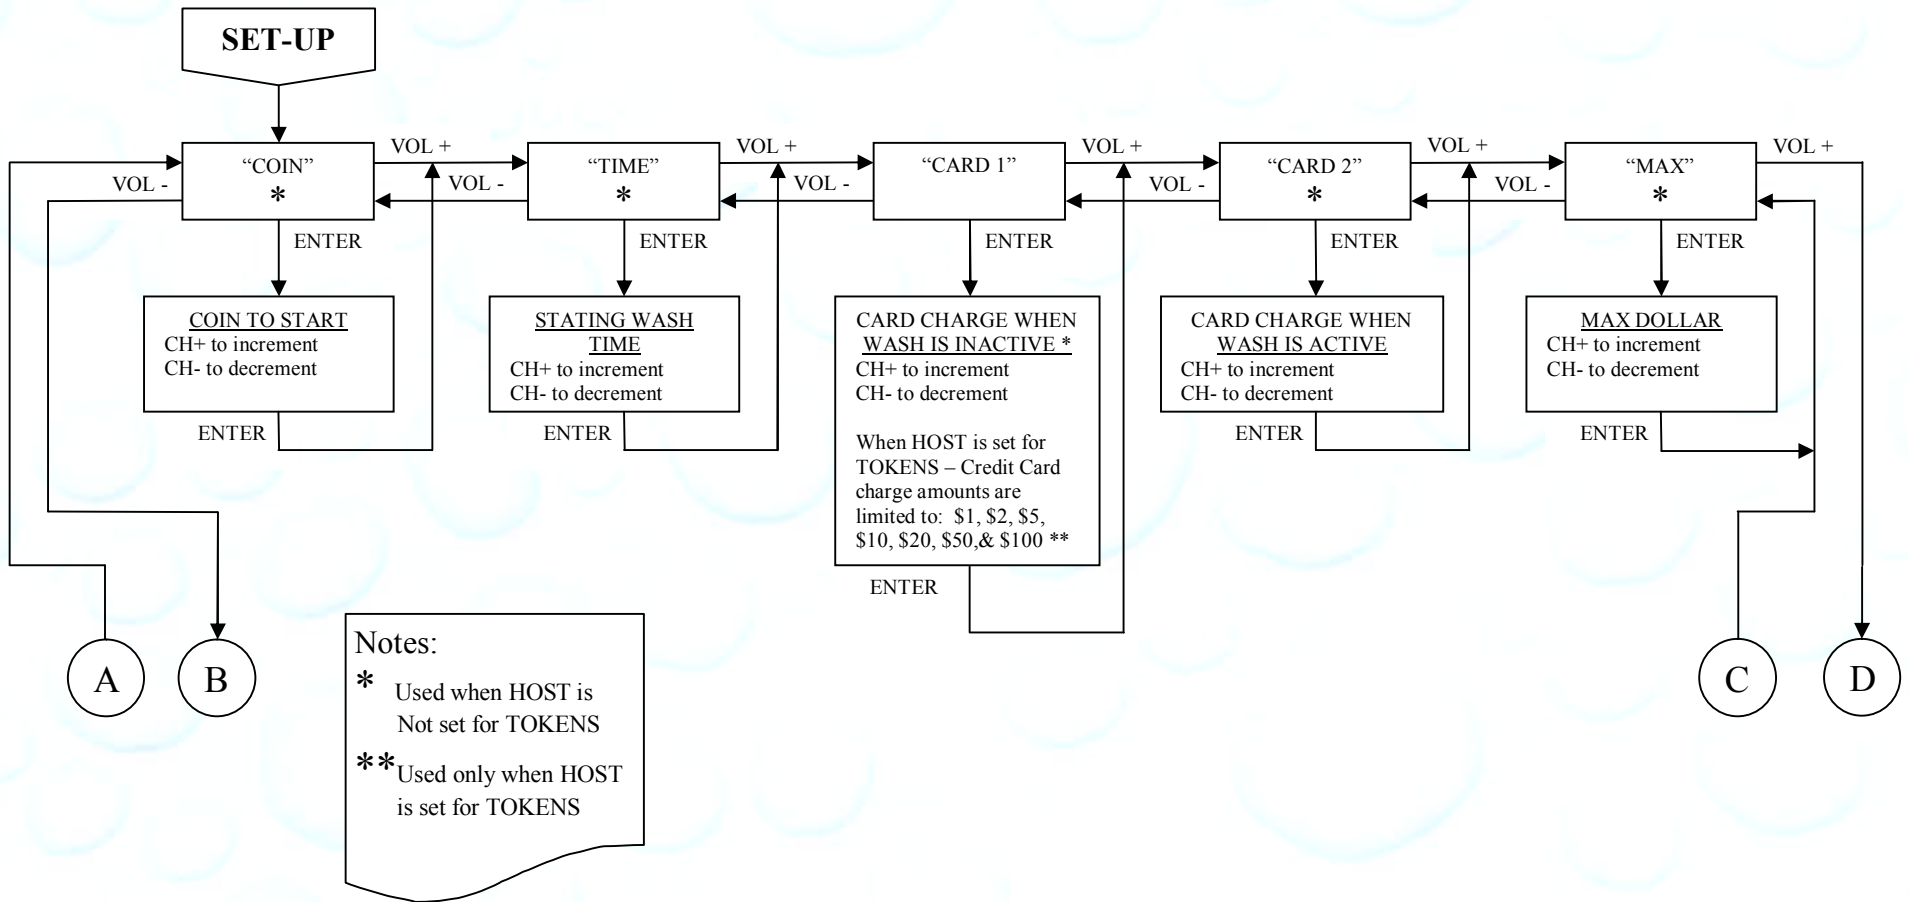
SET-UP

VOL -

"COIN"
*

VOL +

VOL -

"TIME"
*

VOL +

VOL -

"CARD 1"

VOL +

VOL -

"CARD 2"
*

VOL +

VOL -

"MAX"
*

VOL +

ENTER

COIN TO START
CH+ to increment
CH- to decrement

ENTER

ENTER

STATING WASH TIME
CH+ to increment
CH- to decrement

ENTER

ENTER

CARD CHARGE WHEN WASH IS INACTIVE *
CH+ to increment
CH- to decrement

When HOST is set for TOKENS – Credit Card charge amounts are limited to: \$1, \$2, \$5, \$10, \$20, \$50,& \$100 **

ENTER

ENTER

CARD CHARGE WHEN WASH IS ACTIVE
CH+ to increment
CH- to decrement

ENTER

ENTER

MAX DOLLAR
CH+ to increment
CH- to decrement

ENTER

A

B

Notes:
* Used when HOST is Not set for TOKENS
** Used only when HOST is set for TOKENS

C

D